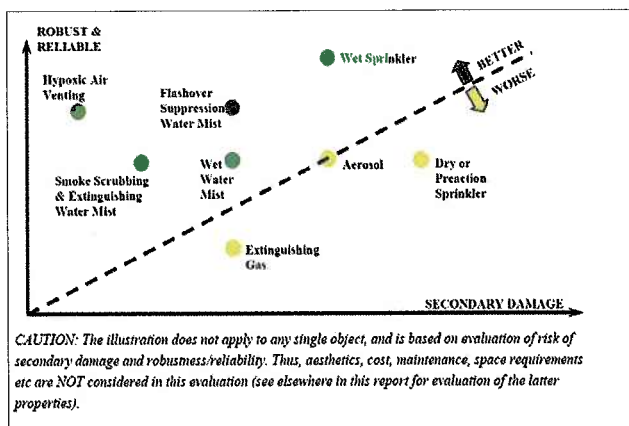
ROBUST & RELIABLE

Wet Sprinkler

BETTER

WORSE

Hypoxic Air Venting

Flashover Suppression Water Mist

Smoke Scrubbing & Extinguishing Water Mist

Wet Water Mist

Aerosol

Dry or Preaction Sprinkler

Extinguishing Gas

SECONDARY DAMAGE

CAUTION: The illustration does not apply to any single object, and is based on evaluation of risk of secondary damage and robusmess/reliability. Thus, aesthetics, cost, maintenance, space requirements etc are NOT considered in this evaluation (see elsewhere in this report for evaluation of the latter properties).